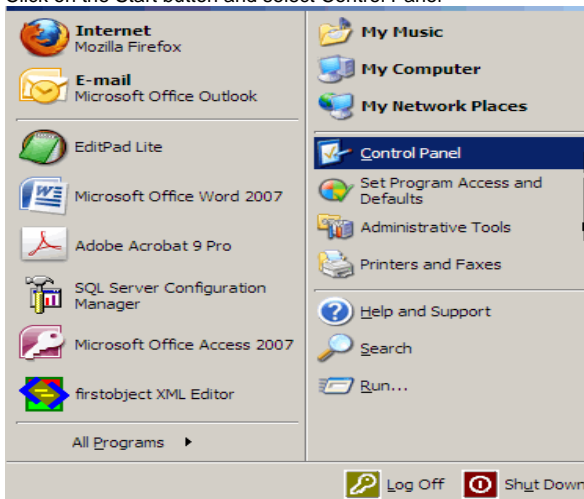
Click on the Start button and select Control Panel

Internet
Mozilla Firefox

E-mail
Microsoft Office Outlook

EditPad Lite

Microsoft Office Word 2007

Adobe Acrobat 9 Pro

SQL Server Configuration Manager

Microsoft Office Access 2007

firstobject XML Editor

All Programs

My Music

My Computer

My Network Places

Control Panel

Set Program Access and Defaults

Administrative Tools

Printers and Faxes

Help and Support

Search

Run...

Log Off

Shut Down